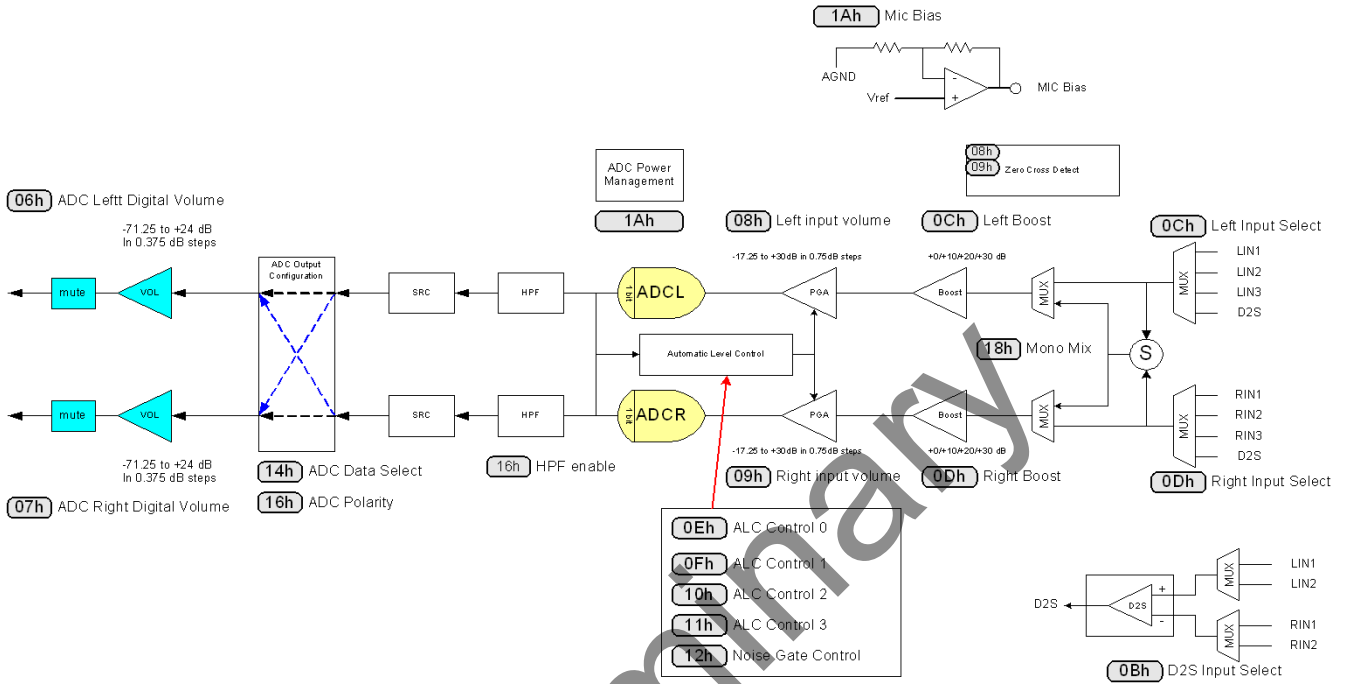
1Ah Mic Bias

AGND

Vref

MIC Bias

ADC Power Management

1Ah

08h
09h Zero Cross Detect

06h ADC Leftt Digital Volume

-71.25 to +24 dB
In 0.375 dB steps

08h Left input volume

0Ch Left Boost

0Ch Left Input Select

-17.25 to +30dB in 0.75dB steps

+0/+10/+20/+30 dB

LIN1
LIN2
LIN3
D2S

mute

VOL

ADC Output Configuration

SRC

HPF

1 bit ADCL

PGA

Boost

MUX

MUX

Automatic Level Control

18h Mono Mix

S

mute

VOL

SRC

HPF

1 bit ADCR

PGA

Boost

MUX

MUX

RIN1
RIN2
RIN3
D2S

-71.25 to +24 dB
In 0.375 dB steps

-17.25 to +30dB in 0.75dB steps

+0/+10/+20/+30 dB

14h ADC Data Select

16h HPF enable

09h Right input volume

0Dh Right Boost

0Dh Right Input Select

16h ADC Polarity

07h ADC Right Digital Volume

0Eh ALC Control 0

0Fh ALC Control 1

10h ALC Control 2

11h ALC Control 3

12h Noise Gate Control

D2S

D2S

+

-

MUX

LIN1
LIN2

MUX

RIN1
RIN2

0Bh D2S Input Select

Preliminary